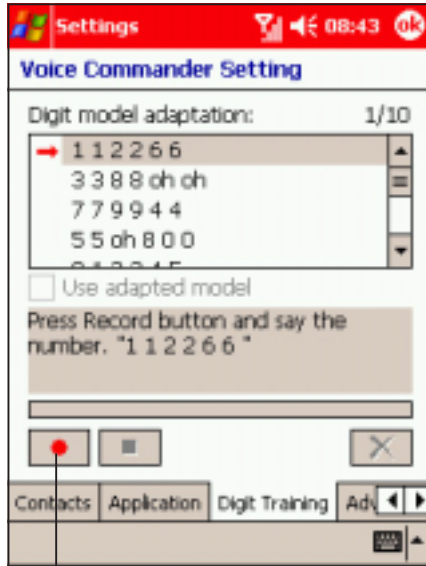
Settings 08:43 ok

Voice Commander Setting

Digit model adaptation: 1/10

1 1 2 2 6 6
3 3 8 8 oh oh
7 7 9 9 4 4
5 5 oh 8 0 0
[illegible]

Use adapted model

Press Record button and say the number. "1 1 2 2 6 6 "

Contacts | Application | Digit Training | Adv